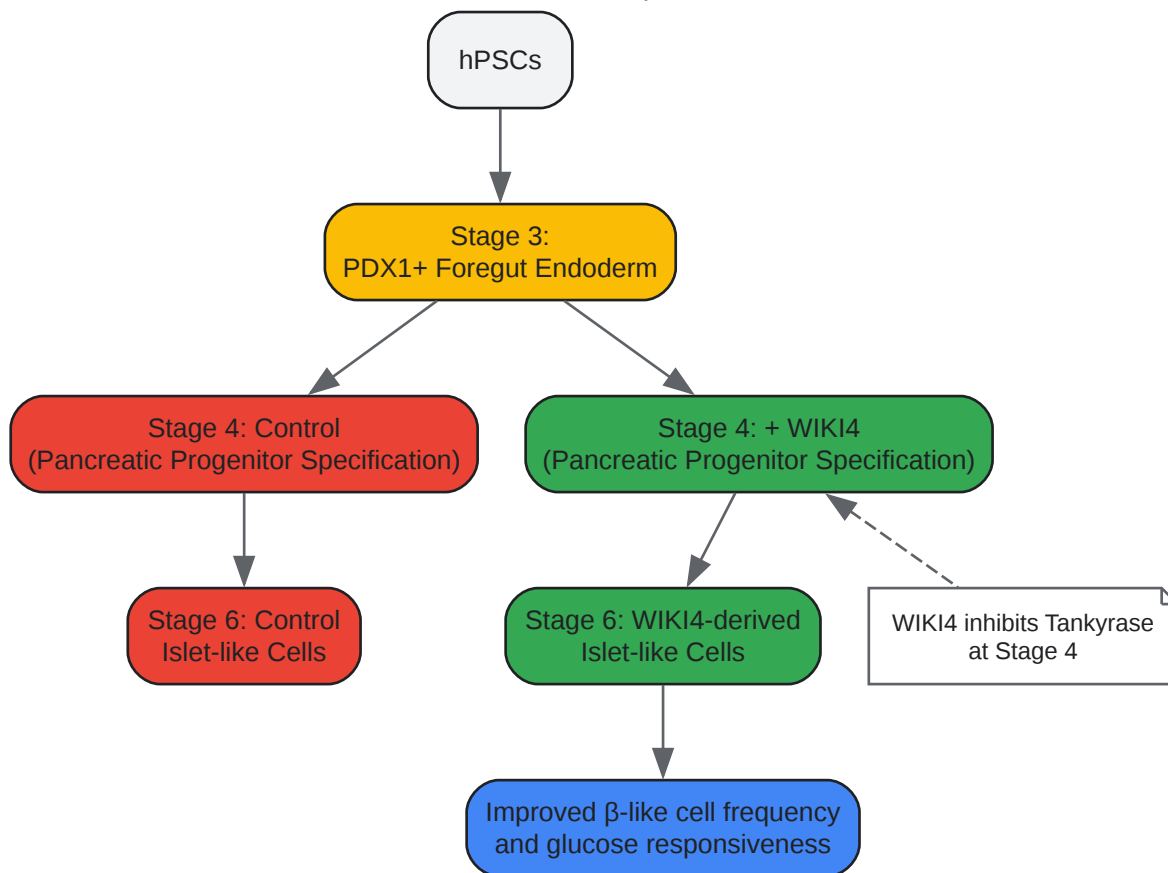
hPSCs

Stage 3:
PDX1+ Foregut Endoderm

Stage 4: Control
(Pancreatic Progenitor Specification)

Stage 4: + WIKI4
(Pancreatic Progenitor Specification)

Stage 6: Control
Islet-like Cells

Stage 6: WIKI4-derived
Islet-like Cells

WIKI4 inhibits Tankyrase
at Stage 4

Improved β-like cell frequency
and glucose responsiveness